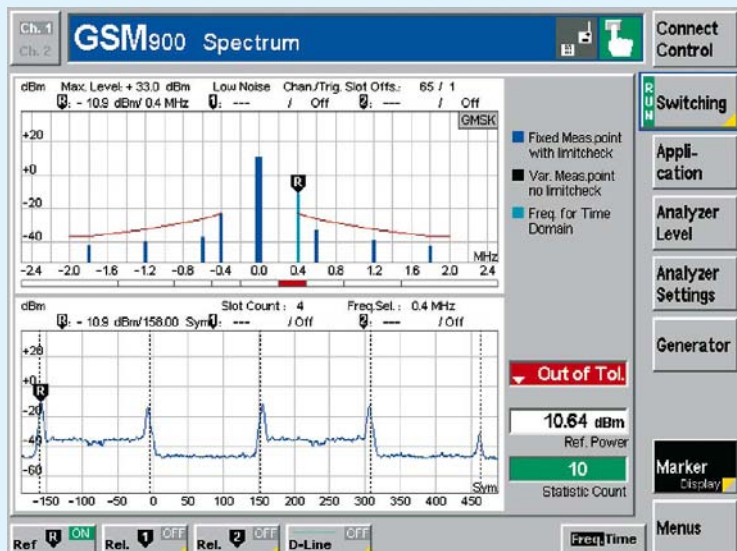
Ch. 1
Ch. 2
GSM900 Spectrum

Connect Control

RUN Switching

Application

Analyzer Level

Analyzer Settings

Generator

Marker Display

Menus

dBm Max. Level: + 33.0 dBm Low Noise Chan./Trig. Slot Offs.: 65 / 1
R: - 10.9 dBm/ 0.4 MHz 1: --- / Off 2: --- / Off
GMSK
+20
+0
-20
-40
MHz
-2.4 -2.0 -1.6 -1.2 -0.8 -0.4 0.0 0.4 0.8 1.2 1.6 2.0 2.4

Fixed Meas.point with limitcheck
Var. Meas.point no limitcheck
Freq. for Time Domain

dBm Slot Count: 4 Freq.Sel.: 0.4 MHz
R: - 10.9 dBm/158.00 Sym 1: --- / Off 2: --- / Off
+20
+0
-20
-40
-60
Sym
-150 -100 -50 0 50 100 150 200 250 300 350 400 450

Out of Tol.
10.64 dBm
Ref. Power
10
Statistic Count

Ref R ON
Rel. 1 OFF
Rel. 2 OFF
D-Line OFF
Freq. Time